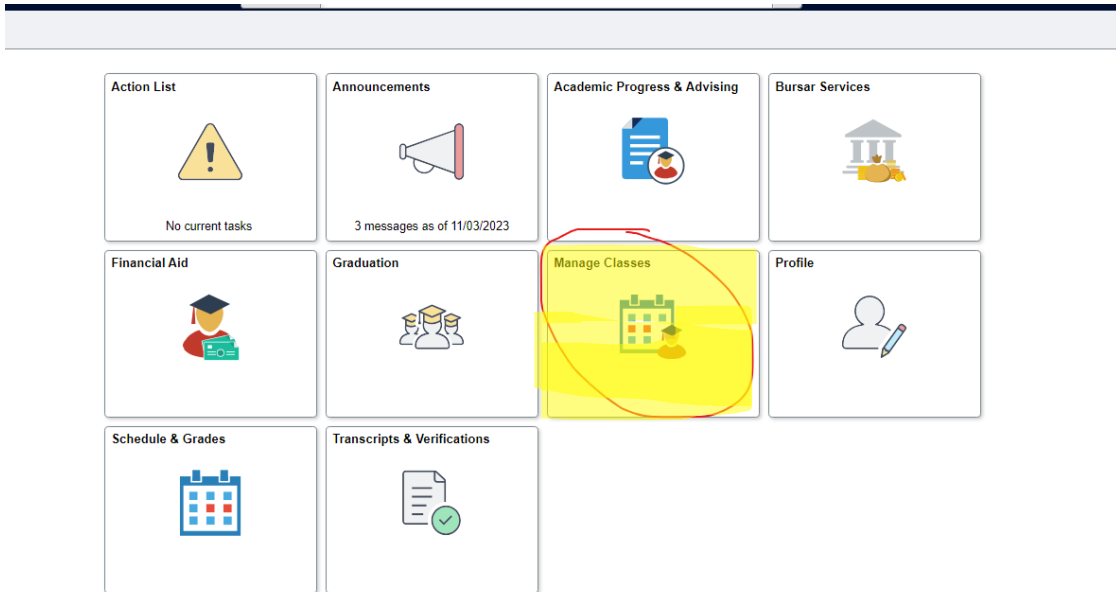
Action List

No current tasks

Announcements

3 messages as of 11/03/2023

Academic Progress & Advising

Bursar Services

Financial Aid

Graduation

Manage Classes

Profile

Schedule & Grades

Transcripts & Verifications